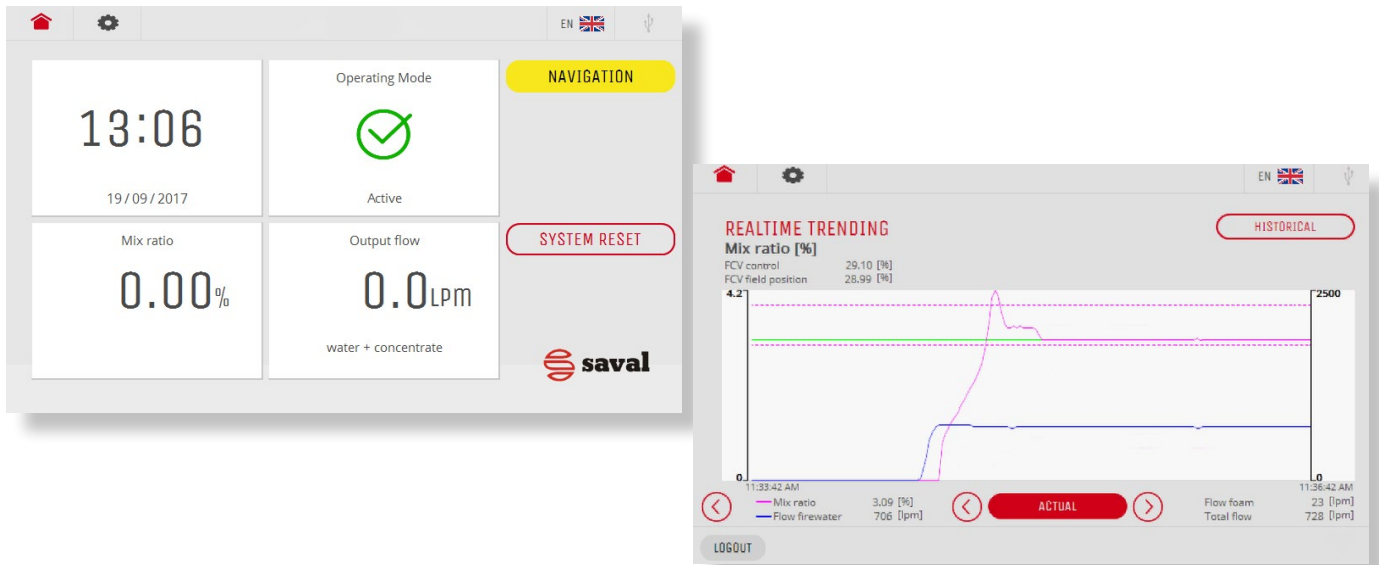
EN

13:06

19/09/2017

Operating Mode

Active

NAVIGATION

Mix ratio

0.00%

Output flow

0.0LPM

water + concentrate

SYSTEM RESET

saval

EN

REALTIME TRENDING

Mix ratio [%]

HISTORICAL

FCV control 29.10 [%]
FCV field position 28.99 [%]

4.2

2500

0

0

11:33:42 AM

11:36:42 AM

Mix ratio 3.09 [%]
Flow firewater 706 [lpm]

ACTUAL

Flow foam 23 [lpm]
Total flow 728 [lpm]

LOGOUT